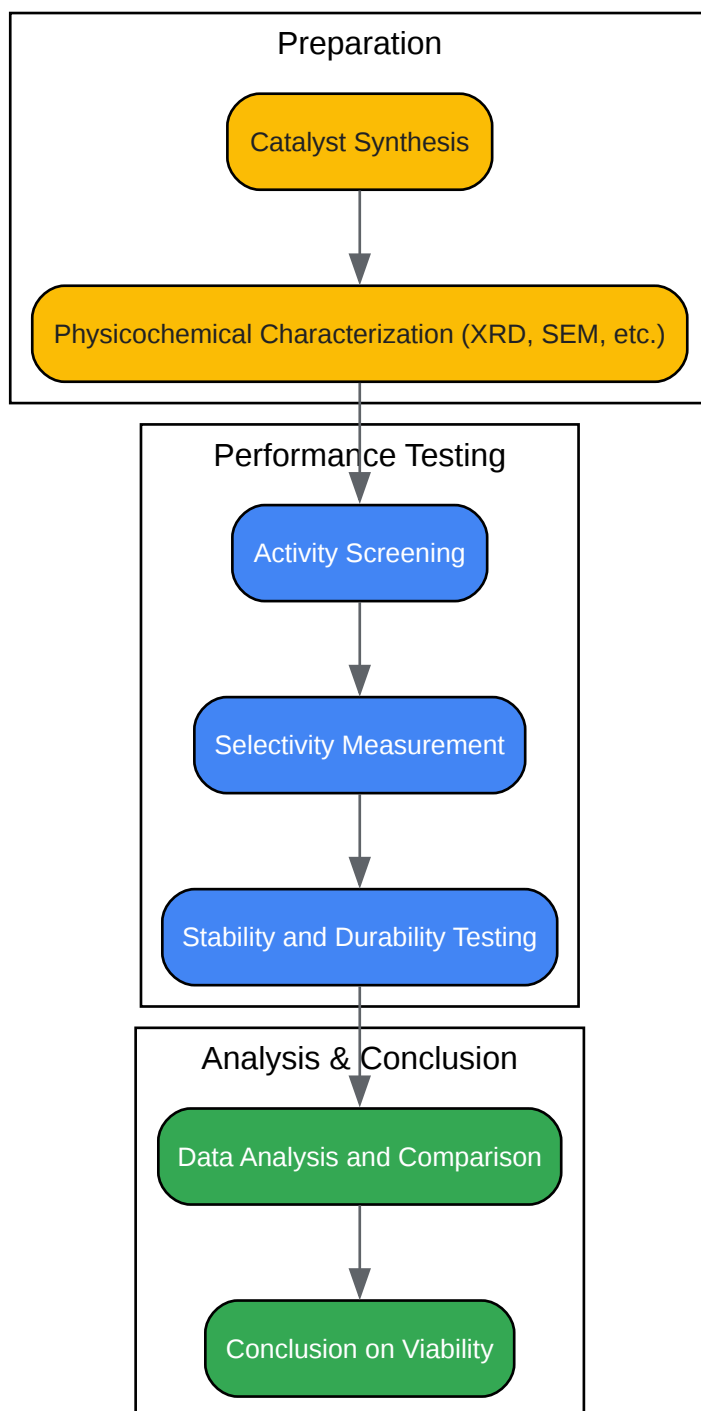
Preparation

Catalyst Synthesis

Physicochemical Characterization (XRD, SEM, etc.)

Performance Testing

Activity Screening

Selectivity Measurement

Stability and Durability Testing

Analysis & Conclusion

Data Analysis and Comparison

Conclusion on Viability